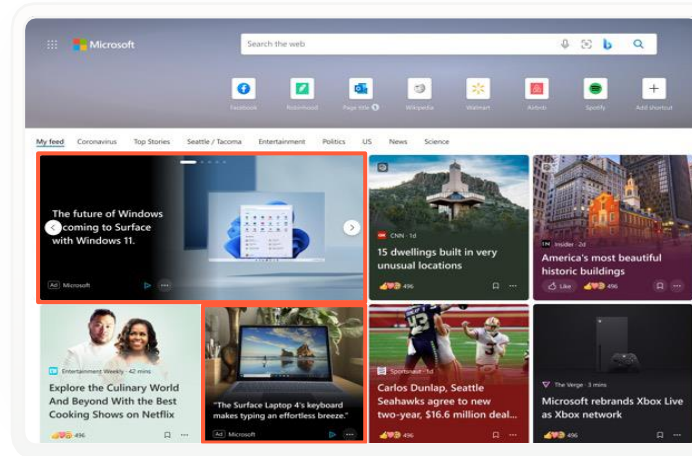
Microsoft

Search the web

Facebook Robinhood Page title Wikipedia Walmart Airbnb Spotify Add shortcut

My feed Coronavirus Top Stories Seattle / Tacoma Entertainment Politics US News Science

The future of Windows coming to Surface with Windows 11.

Ad Microsoft

CNN · 1d
15 dwellings built in very unusual locations
496

Insider · 2d
America's most beautiful historic buildings
Like 496

Entertainment Weekly · 42 mins
Explore the Culinary World And Beyond With the Best Cooking Shows on Netflix
496

"The Surface Laptop 4's keyboard makes typing an effortless breeze."
Ad Microsoft

Sportsnaut · 1d
Carlos Dunlap, Seattle Seahawks agree to new two-year, $16.6 million deal...
496

The Verge · 3 mins
Microsoft rebrands Xbox Live as Xbox network
496